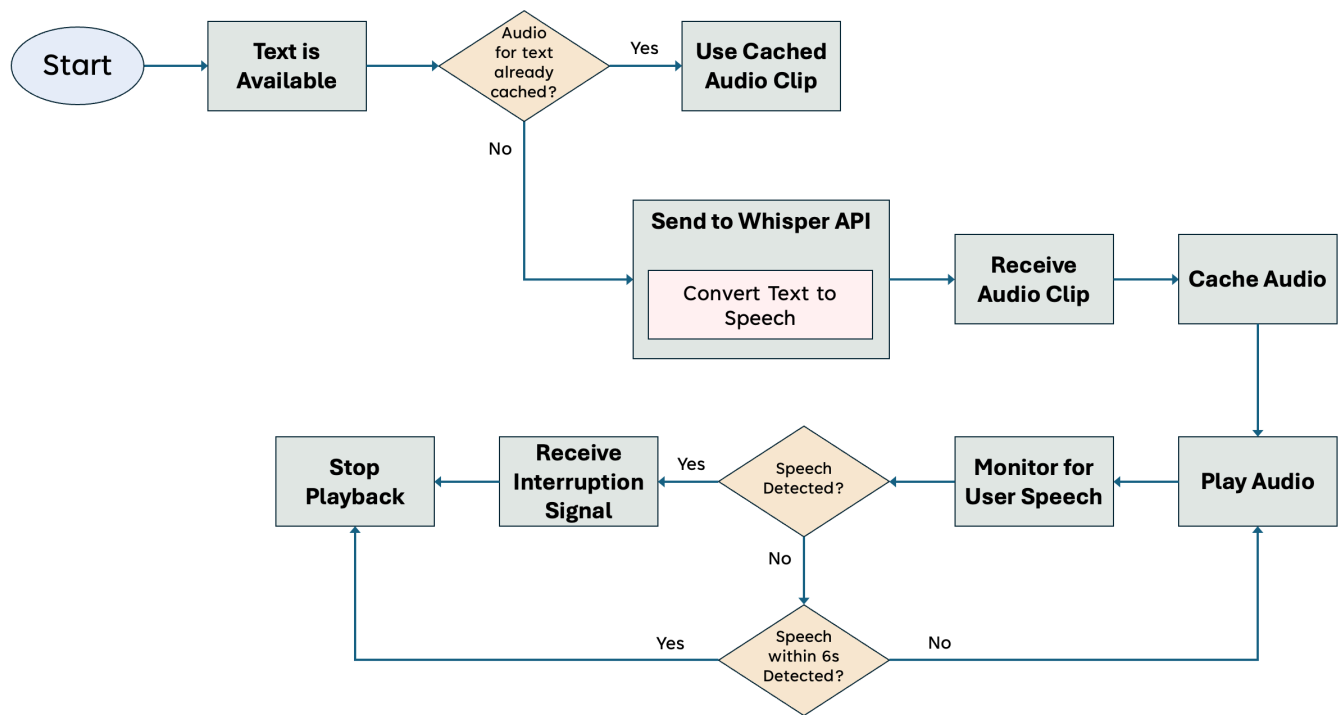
Start

Text is Available

Audio for text already cached?

Yes

Use Cached Audio Clip

No

Send to Whisper API

Convert Text to Speech

Receive Audio Clip

Cache Audio

Play Audio

Monitor for User Speech

Speech Detected?

Yes

Receive Interruption Signal

Stop Playback

No

Speech within 6s Detected?

Yes

No